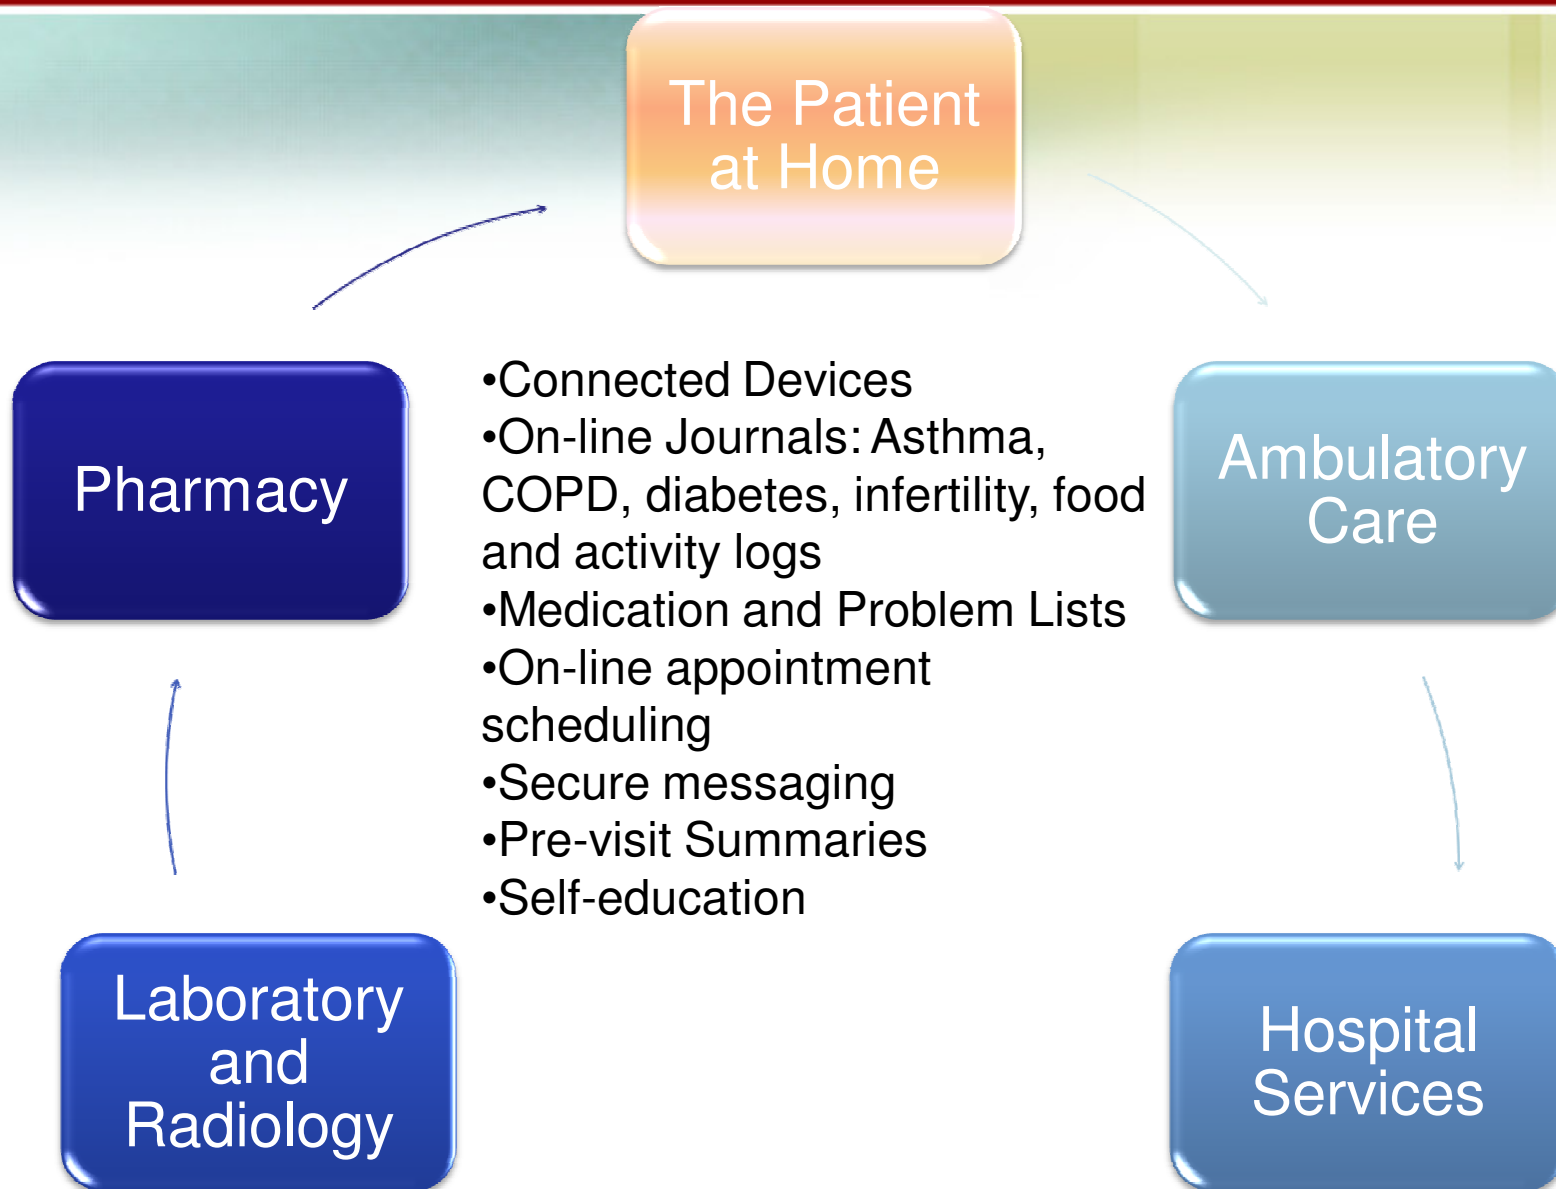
The Patient at Home

Pharmacy

•Connected Devices
•On-line Journals: Asthma, COPD, diabetes, infertility, food and activity logs
•Medication and Problem Lists
•On-line appointment scheduling
•Secure messaging
•Pre-visit Summaries
•Self-education

Ambulatory Care

Laboratory and Radiology

Hospital Services